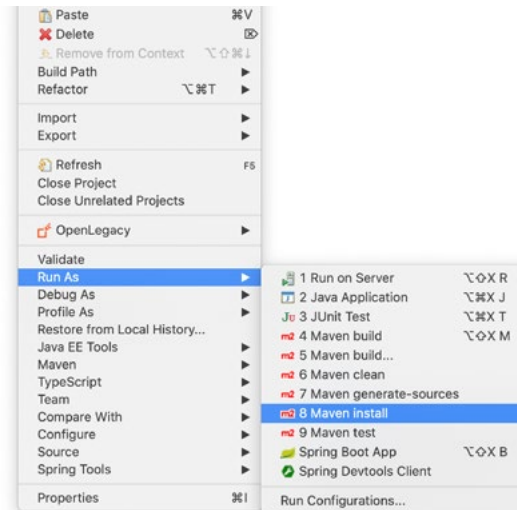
Paste ⌘V
Delete ⌦
Remove from Context ⌥⇧⌘↓
Build Path ▶
Refactor ⌥⌘T ▶

Import ▶
Export ▶

Refresh F5
Close Project
Close Unrelated Projects

OpenLegacy ▶

Validate
Run As ▶
Debug As ▶
Profile As ▶
Restore from Local History...
Java EE Tools ▶
Maven ▶
TypeScript ▶
Team ▶
Compare With ▶
Configure ▶
Source ▶
Spring Tools ▶

Properties ⌘I

1 Run on Server ⌥⇧X R
2 Java Application ⌥⌘X J
Ju 3 JUnit Test ⌥⌘X T
m2 4 Maven build ⌥⇧X M
m2 5 Maven build...
m2 6 Maven clean
m2 7 Maven generate-sources
m2 8 Maven install
m2 9 Maven test
Spring Boot App ⌥⇧X B
Spring Devtools Client
Run Configurations...